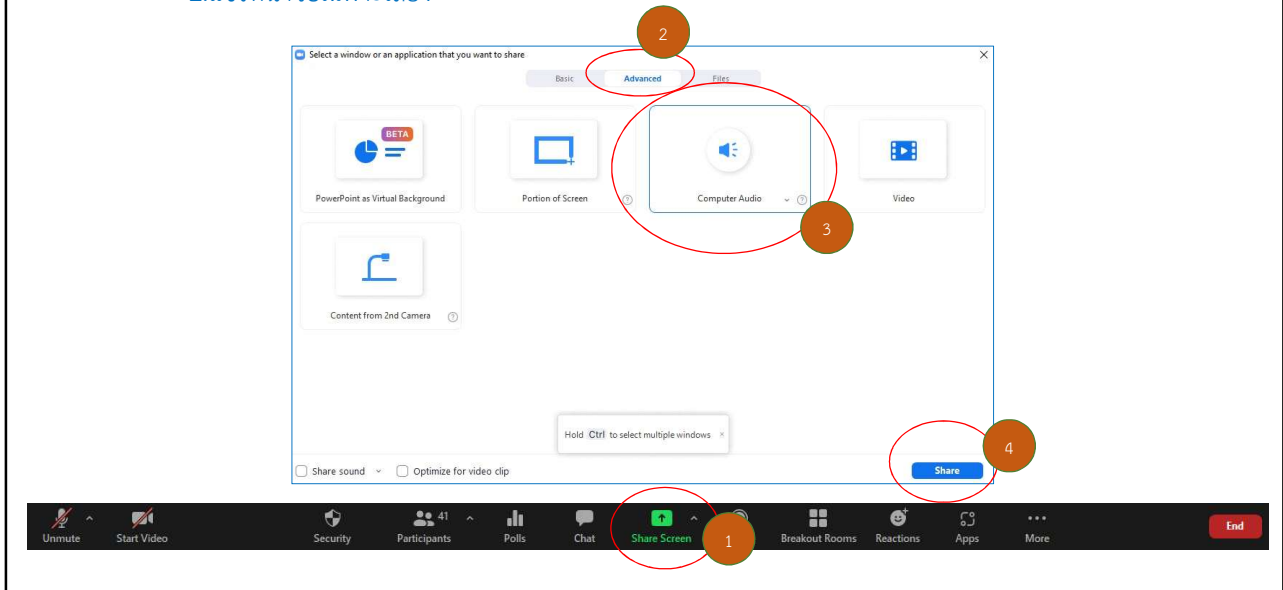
Select a window or an application that you want to share

2

Basic Advanced Files

BETA

PowerPoint as Virtual Background

Portion of Screen

Computer Audio

Video

3

Content from 2nd Camera

Hold Ctrl to select multiple windows ×

4

Share sound

Optimize for video clip

Share

Unmute Start Video Security 41 Participants Polls Chat Share Screen 1 Breakout Rooms Reactions Apps More End